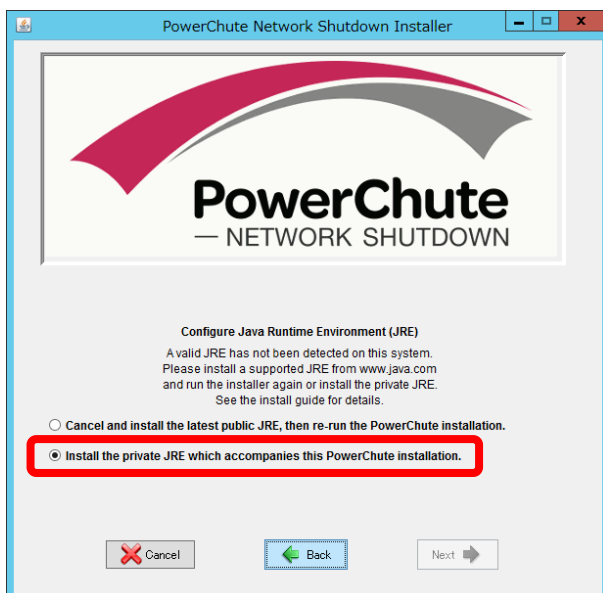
PowerChute Network Shutdown Installer

PowerChute
— NETWORK SHUTDOWN

Configure Java Runtime Environment (JRE)

A valid JRE has not been detected on this system. Please install a supported JRE from www.java.com and run the installer again or install the private JRE. See the install guide for details.

Cancel and install the latest public JRE, then re-run the PowerChute installation.

Install the private JRE which accompanies this PowerChute installation.

Cancel
Back
Next